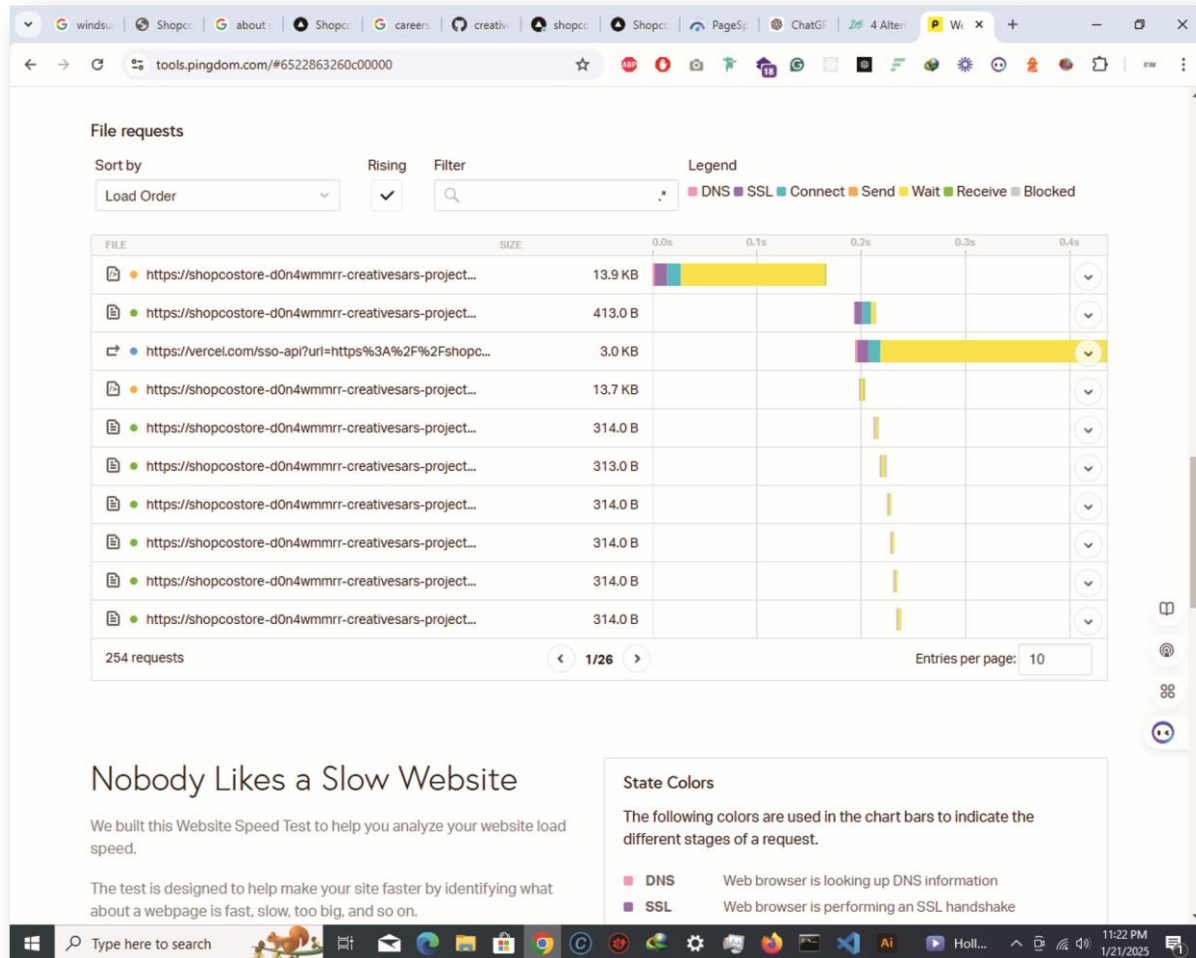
windsu | Shopcc | about | Shopcc | careers | creativ | shopcc | Shopcc | PageSp | ChatGI | 4 Alter | Wc ×

tools.pingdom.com/#6522863260c00000

File requests

Sort by
Load Order

Rising

Filter

Legend
DNS SSL Connect Send Wait Receive Blocked

| FILE | SIZE | 0.0s 0.1s 0.2s 0.3s 0.4s |
|---|---|---|
| https://shopcostore-d0n4wmmrr-creativesars-project... | 13.9 KB | |
| https://shopcostore-d0n4wmmrr-creativesars-project... | 413.0 B | |
| https://vercel.com/sso-api?url=https%3A%2F%2Fshopc... | 3.0 KB | |
| https://shopcostore-d0n4wmmrr-creativesars-project... | 13.7 KB | |
| https://shopcostore-d0n4wmmrr-creativesars-project... | 314.0 B | |
| https://shopcostore-d0n4wmmrr-creativesars-project... | 313.0 B | |
| https://shopcostore-d0n4wmmrr-creativesars-project... | 314.0 B | |
| https://shopcostore-d0n4wmmrr-creativesars-project... | 314.0 B | |
| https://shopcostore-d0n4wmmrr-creativesars-project... | 314.0 B | |
| https://shopcostore-d0n4wmmrr-creativesars-project... | 314.0 B | |

254 requests
1/26
Entries per page: 10

Nobody Likes a Slow Website

We built this Website Speed Test to help you analyze your website load speed.

The test is designed to help make your site faster by identifying what about a webpage is fast, slow, too big, and so on.

State Colors

The following colors are used in the chart bars to indicate the different stages of a request.

DNS Web browser is looking up DNS information
SSL Web browser is performing an SSL handshake

Type here to search
Holl...
11:22 PM
1/21/2025